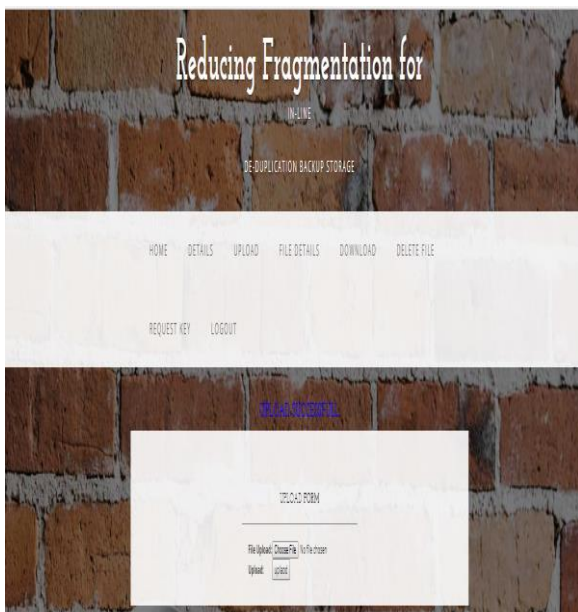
Reducing Fragmentation for

IN-LINE

DE-DUPLICATION BACKUP STORAGE

HOME DETAILS UPLOAD FILE DETAILS DOWNLOAD DELETE FILE

REQUEST KEY LOGOUT

UPLOAD SUCCESSFULL

UPLOAD FORM

File Upload: Choose File No file chosen

Upload: upload